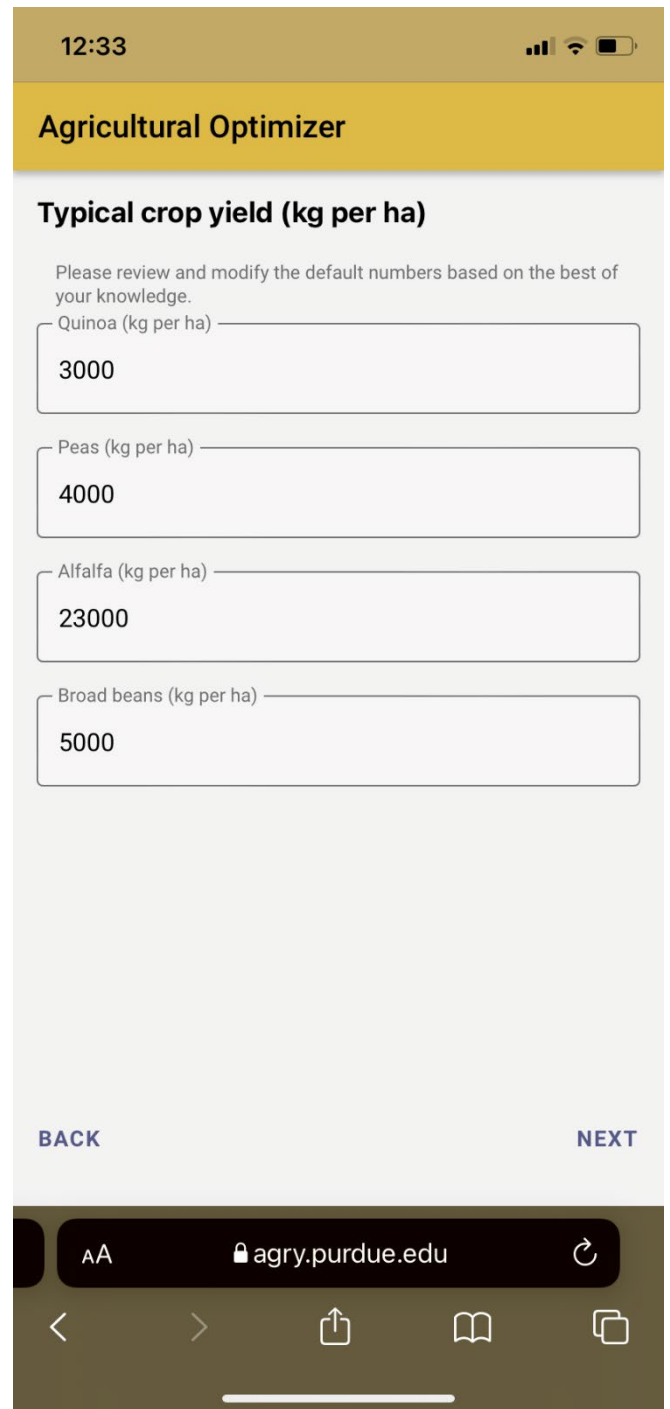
12:33

Agricultural Optimizer

Typical crop yield (kg per ha)

Please review and modify the default numbers based on the best of your knowledge.

Quinoa (kg per ha)
3000

Peas (kg per ha)
4000

Alfalfa (kg per ha)
23000

Broad beans (kg per ha)
5000

BACK

NEXT

AA agry.purdue.edu